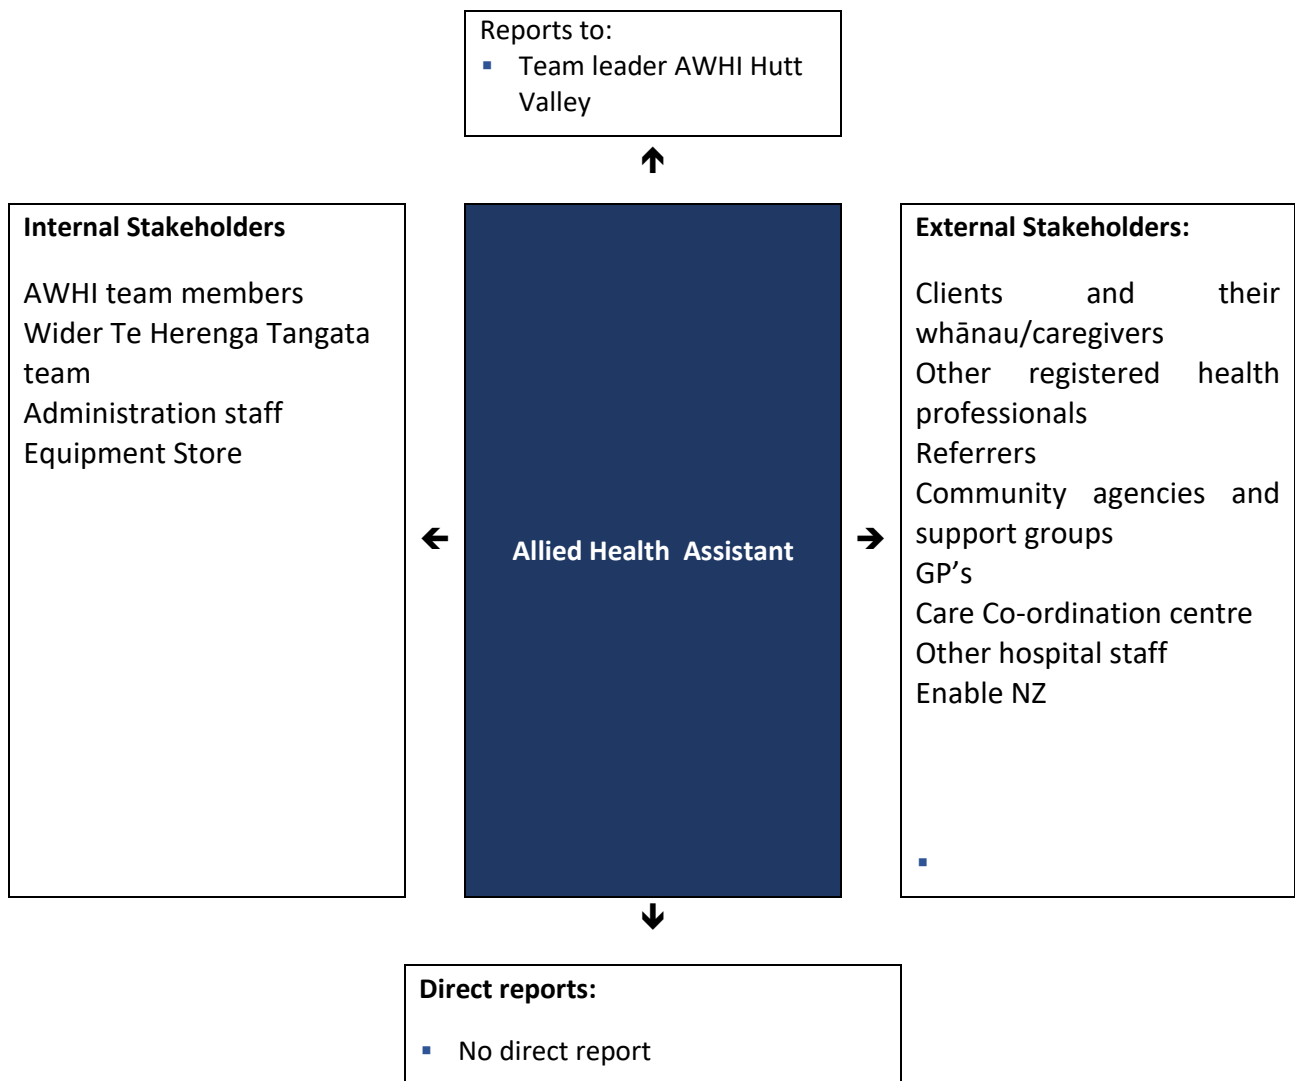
Reports to:
- Team leader AWHI Hutt Valley

Internal Stakeholders

AWHI team members
Wider Te Herenga Tangata team
Administration staff
Equipment Store

Allied Health Assistant

External Stakeholders:

Clients and their whānau/caregivers
Other registered health professionals
Referrers
Community agencies and support groups
GP's
Care Co-ordination centre
Other hospital staff
Enable NZ

Direct reports:

- No direct report